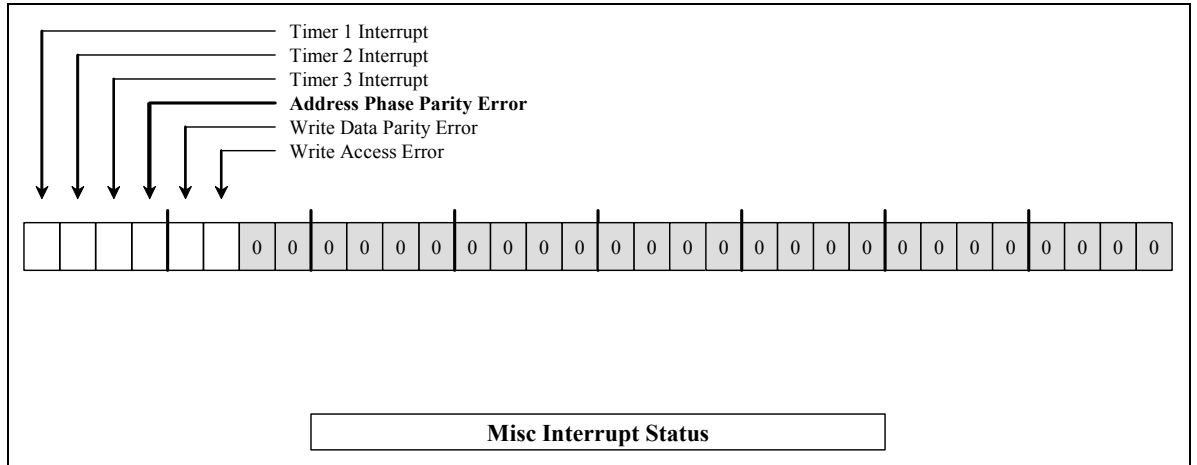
Timer 1 Interrupt
Timer 2 Interrupt
Timer 3 Interrupt
**Address Phase Parity Error**
Write Data Parity Error
Write Access Error

| | | | | | | 0 | 0 | 0 | 0 | 0 | 0 | 0 | 0 | 0 | 0 | 0 | 0 | 0 | 0 | 0 | 0 | 0 | 0 | 0 | 0 | 0 | 0 | 0 | 0 | 0 | 0 |
|---|---|---|---|---|---|---|---|---|---|---|---|---|---|---|---|---|---|---|---|---|---|---|---|---|---|---|---|---|---|---|---|

**Misc Interrupt Status**